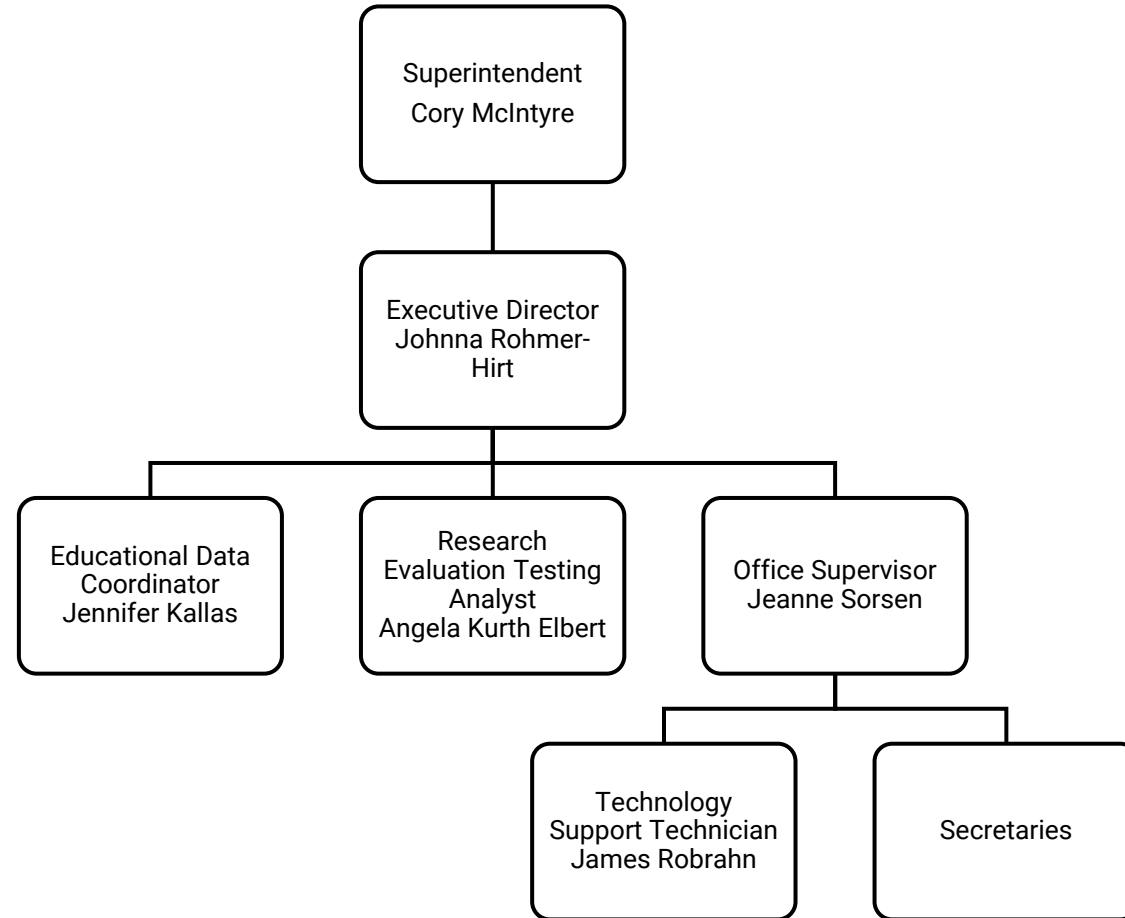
Superintendent
Cory McIntyre

Executive Director
Johnna Rohmer-Hirt

Educational Data Coordinator
Jennifer Kallas

Research Evaluation Testing Analyst
Angela Kurth Elbert

Office Supervisor
Jeanne Sorsen

Technology Support Technician
James Robrahn

Secretaries